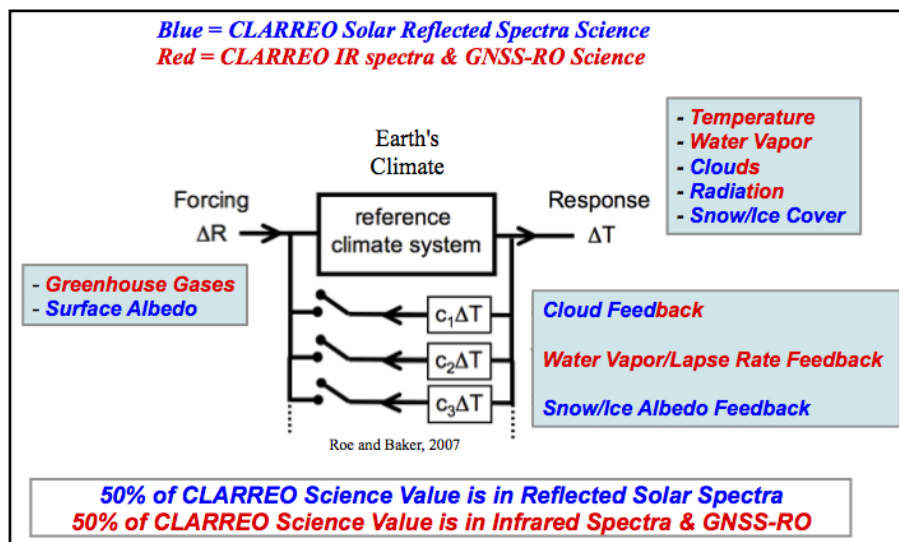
Blue = CLARREO Solar Reflected Spectra Science
Red = CLARREO IR spectra & GNSS-RO Science

- Temperature
- Water Vapor
- Clouds
- Radiation
- Snow/Ice Cover

Earth's Climate

Forcing $\Delta R$

reference climate system

Response $\Delta T$

- Greenhouse Gases
- Surface Albedo

$c_1\Delta T$

$c_2\Delta T$

$c_3\Delta T$

Cloud Feedback

Water Vapor/Lapse Rate Feedback

Snow/Ice Albedo Feedback

Roe and Baker, 2007

50% of CLARREO Science Value is in Reflected Solar Spectra
50% of CLARREO Science Value is in Infrared Spectra & GNSS-RO